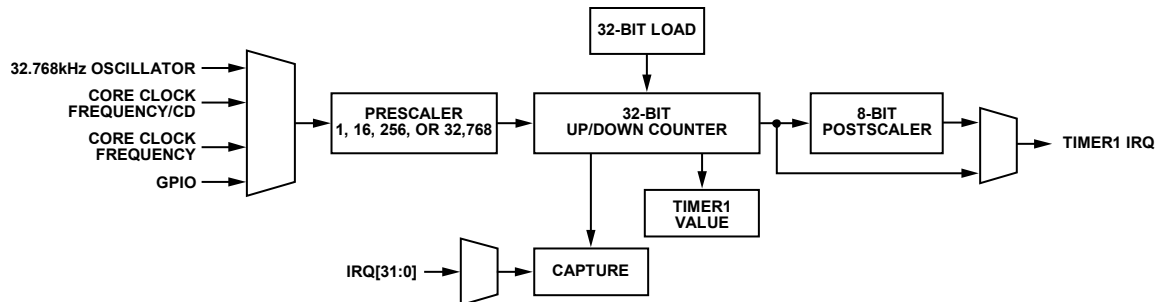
32-BIT LOAD

32.768kHz OSCILLATOR

CORE CLOCK FREQUENCY/CD

CORE CLOCK FREQUENCY

GPIO

PRESCALER 1, 16, 256, OR 32,768

32-BIT UP/DOWN COUNTER

8-BIT POSTSCALER

TIMER1 IRQ

TIMER1 VALUE

IRQ[31:0]

CAPTURE